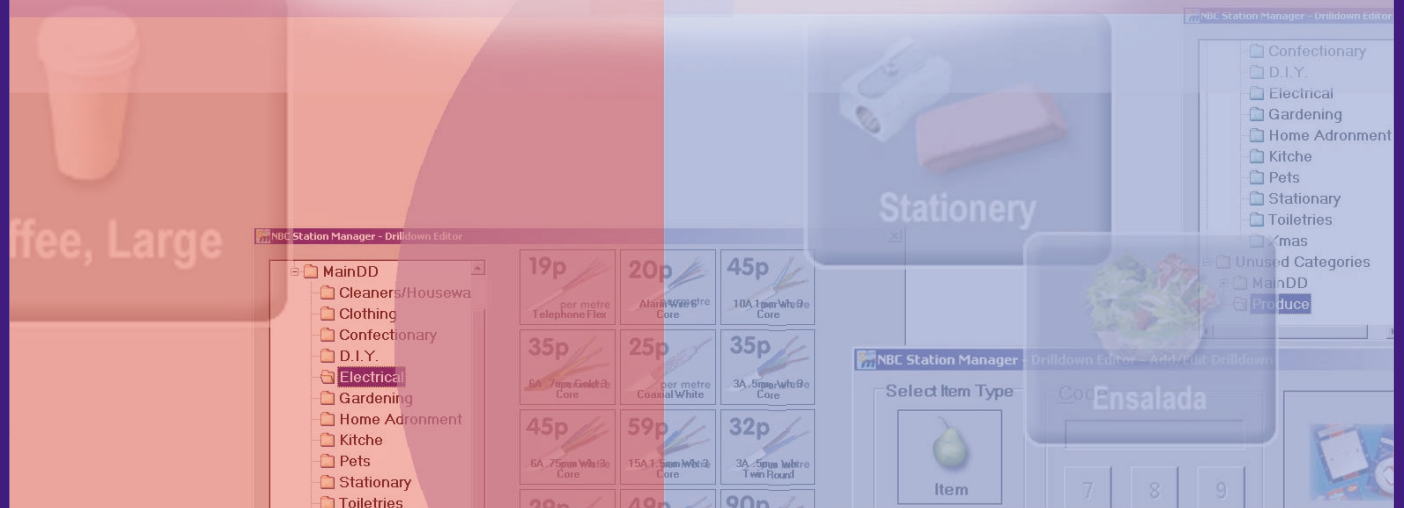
ffee, Large

NBC Station Manager - Drilldown Editor

MainDD
Cleaners/Housewa
Clothing
Confectionary
D.I.Y.
Electrical
Gardening
Home Adronment
Kitche
Pets
Stationary
Toiletries

19p per metre Telephone Flex
20p per metre Alarm Wire 4 Core
45p 10A 1mm White 3 Core
35p 6A .75mm Gold 3 Core
25p per metre Coaxial White
35p 3A .5mm White 3 Core
45p 6A .75mm White 3 Core
59p 15A 1.5mm White 3 Core
32p 3A .5mm White Twin Round
39p
49p
90p

Stationery

NBC Station Manager - Drilldown Editor

Confectionary
D.I.Y.
Electrical
Gardening
Home Adronment
Kitche
Pets
Stationary
Toiletries
Xmas
Unused Categories
MainDD
Produce

Ensalada

NBC Station Manager - Drilldown Editor - Add/Edit Drilldown

Select Item Type
Item
Cod
7
8
9